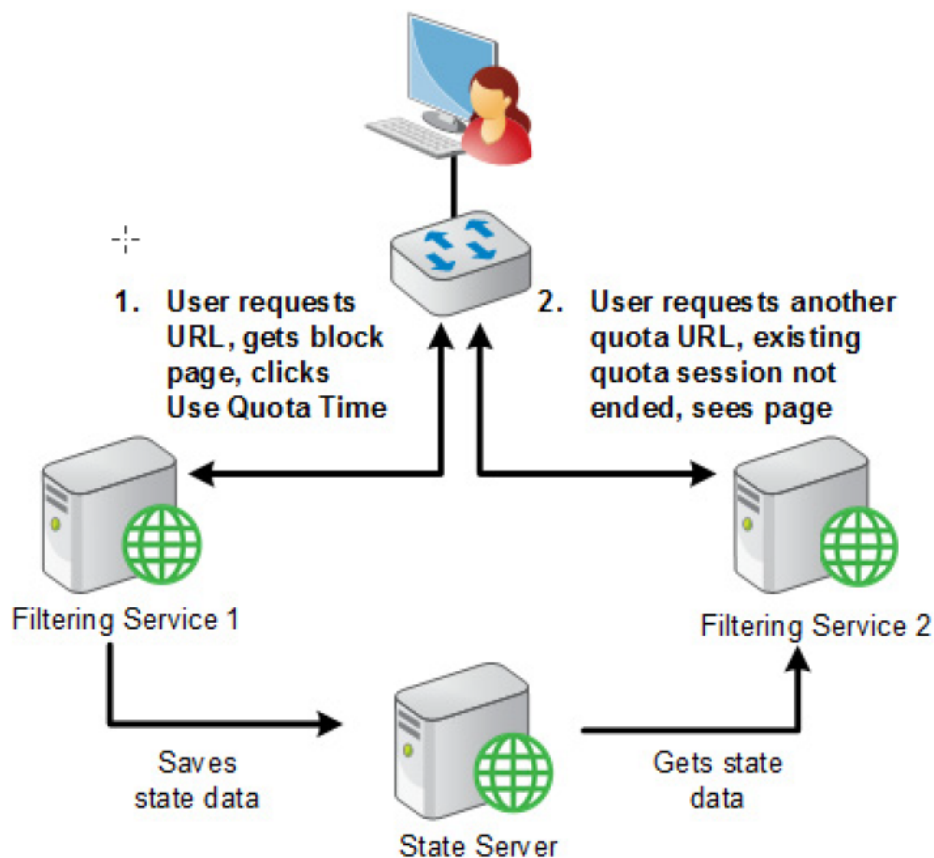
1. User requests URL, gets block page, clicks Use Quota Time

2. User requests another quota URL, existing quota session not ended, sees page

Filtering Service 1

Filtering Service 2

Saves state data

Gets state data

State Server